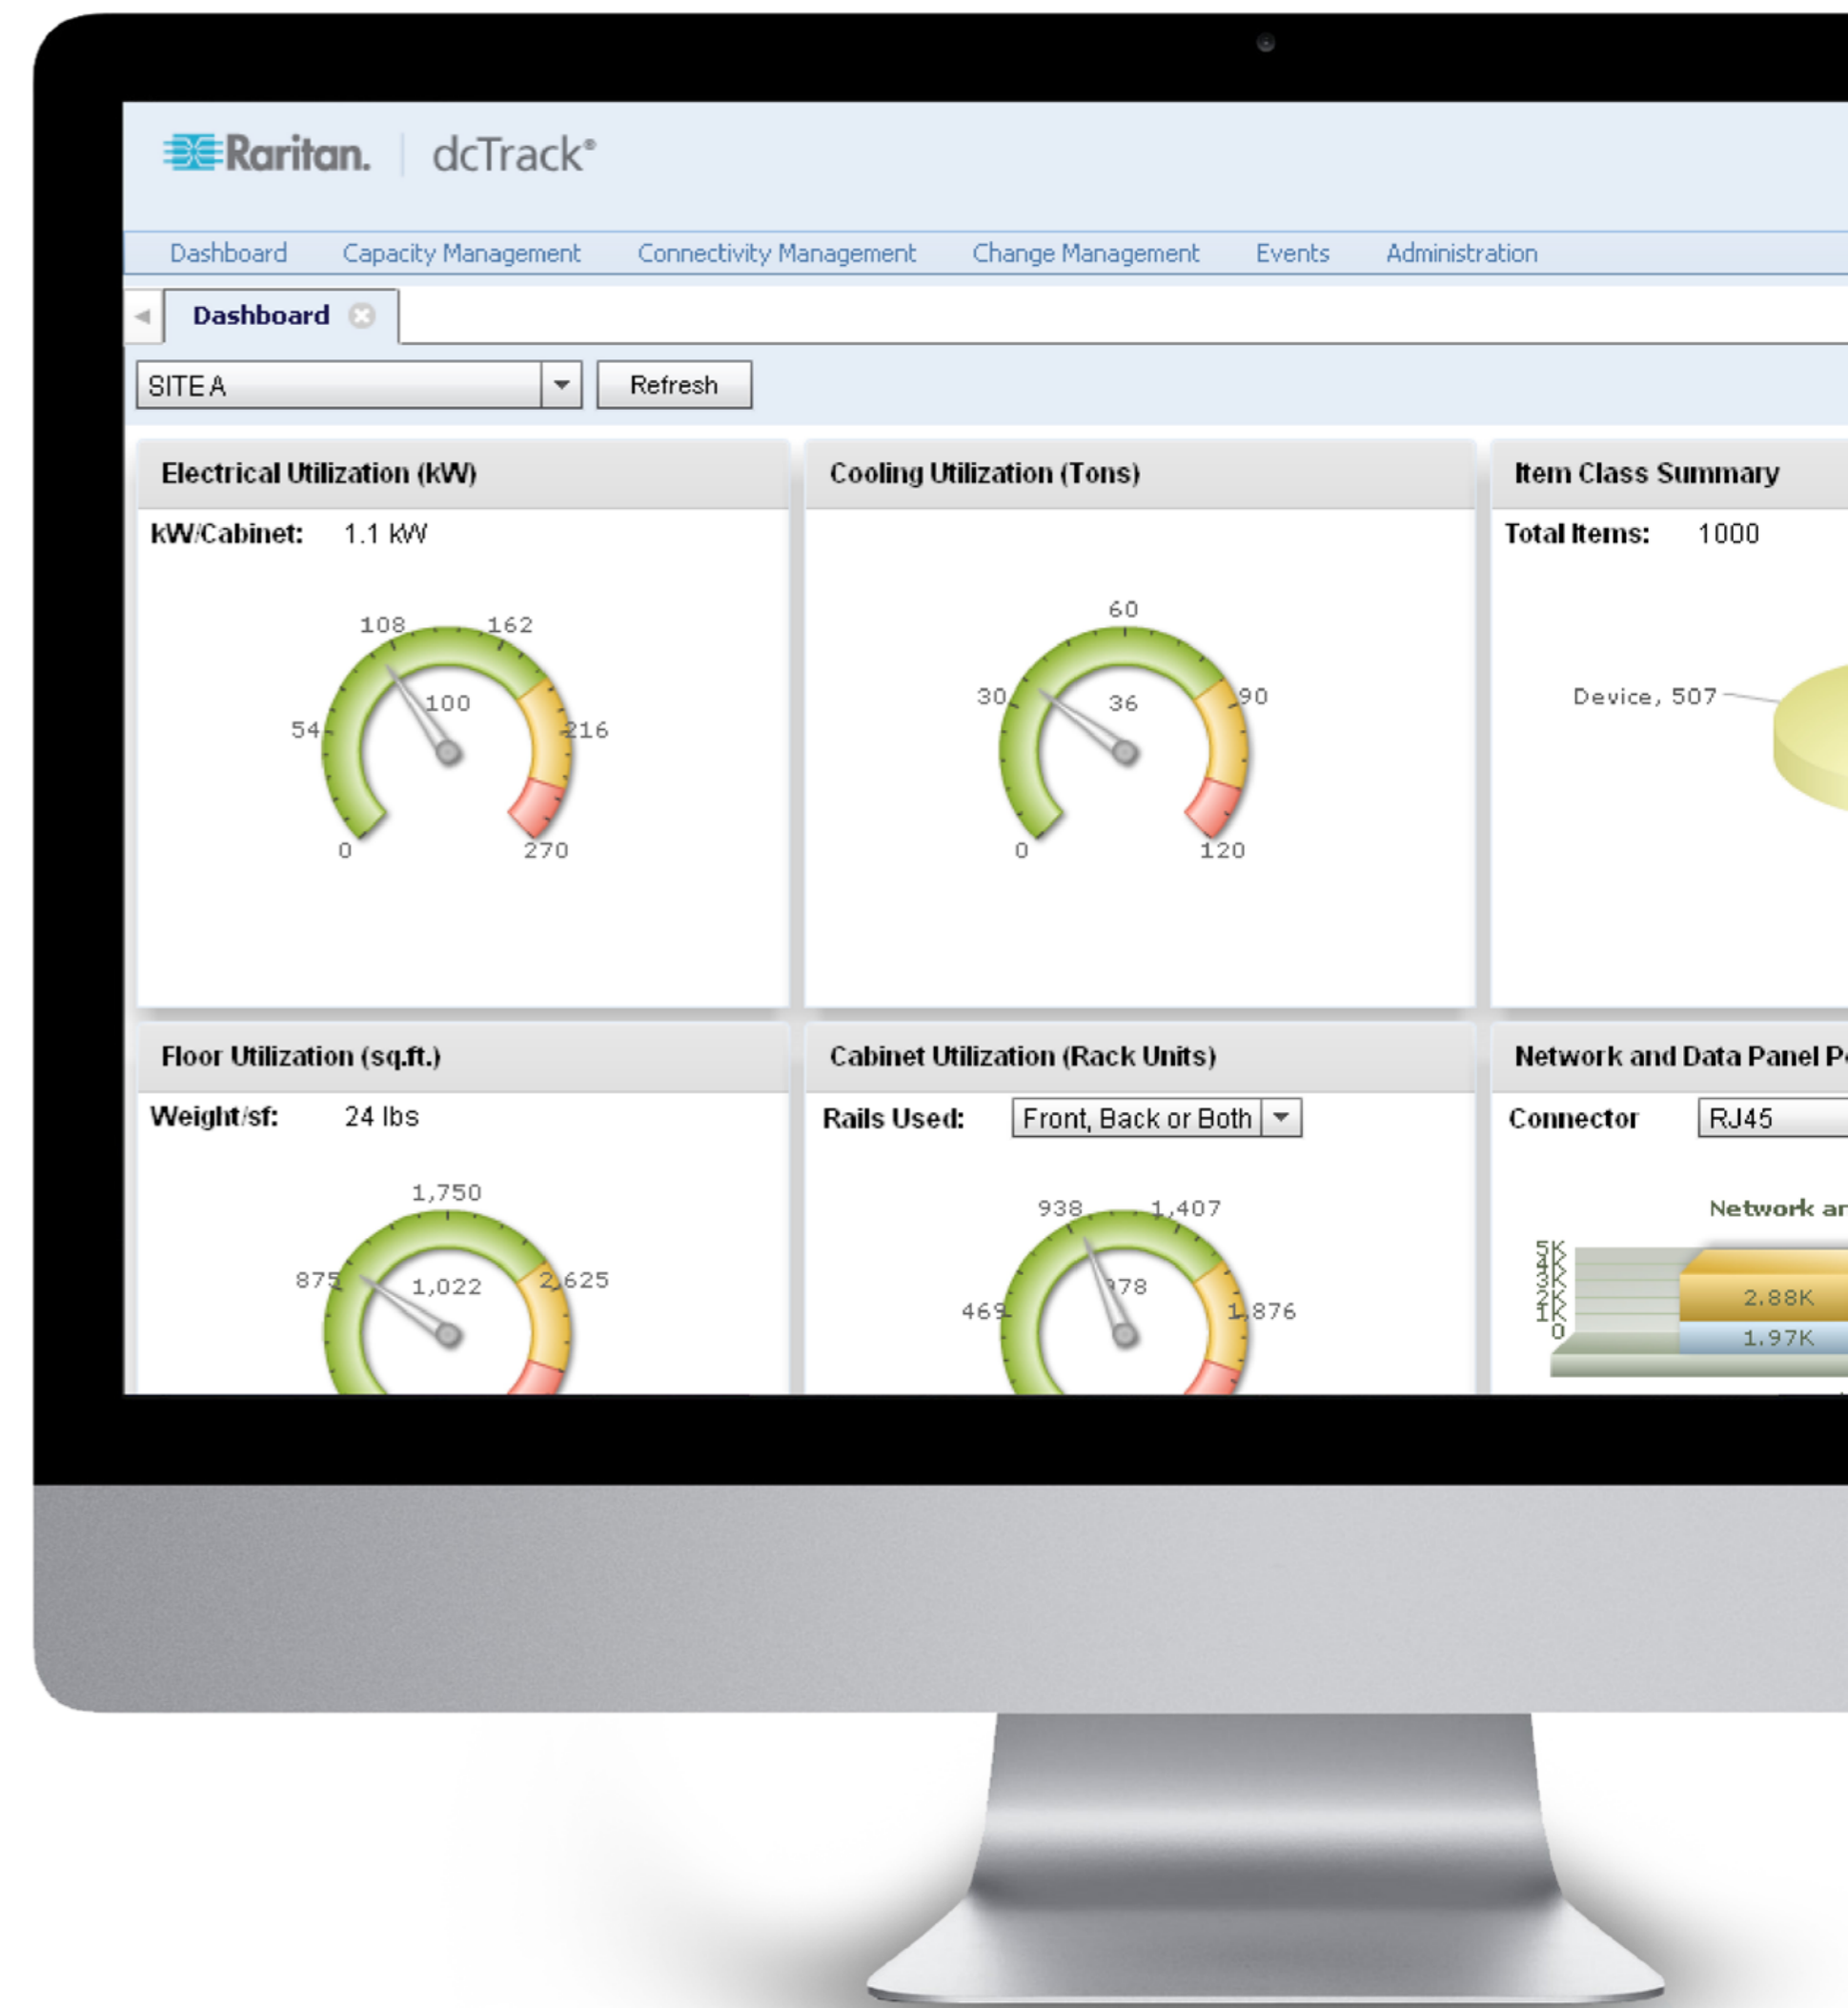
Raritan. | dcTrack®

Dashboard Capacity Management Connectivity Management Change Management Events Administration

Dashboard

SITE A
Refresh

Electrical Utilization (kW)
kW/Cabinet: 1.1 kW
108 162 54 100 216 0 270

Cooling Utilization (Tons)
60 30 36 90 0 120

Item Class Summary
Total Items: 1000
Device, 507

Floor Utilization (sq.ft.)
Weight/sf: 24 lbs
1,750 875 1,022 2,625

Cabinet Utilization (Rack Units)
Rails Used: Front, Back or Both
938 1,407 469 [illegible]78 1,876

Network and Data Panel P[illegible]
Connector RJ45
Network ar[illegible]
5K 4K 3K 2K 1K 0
2.88K
1.97K